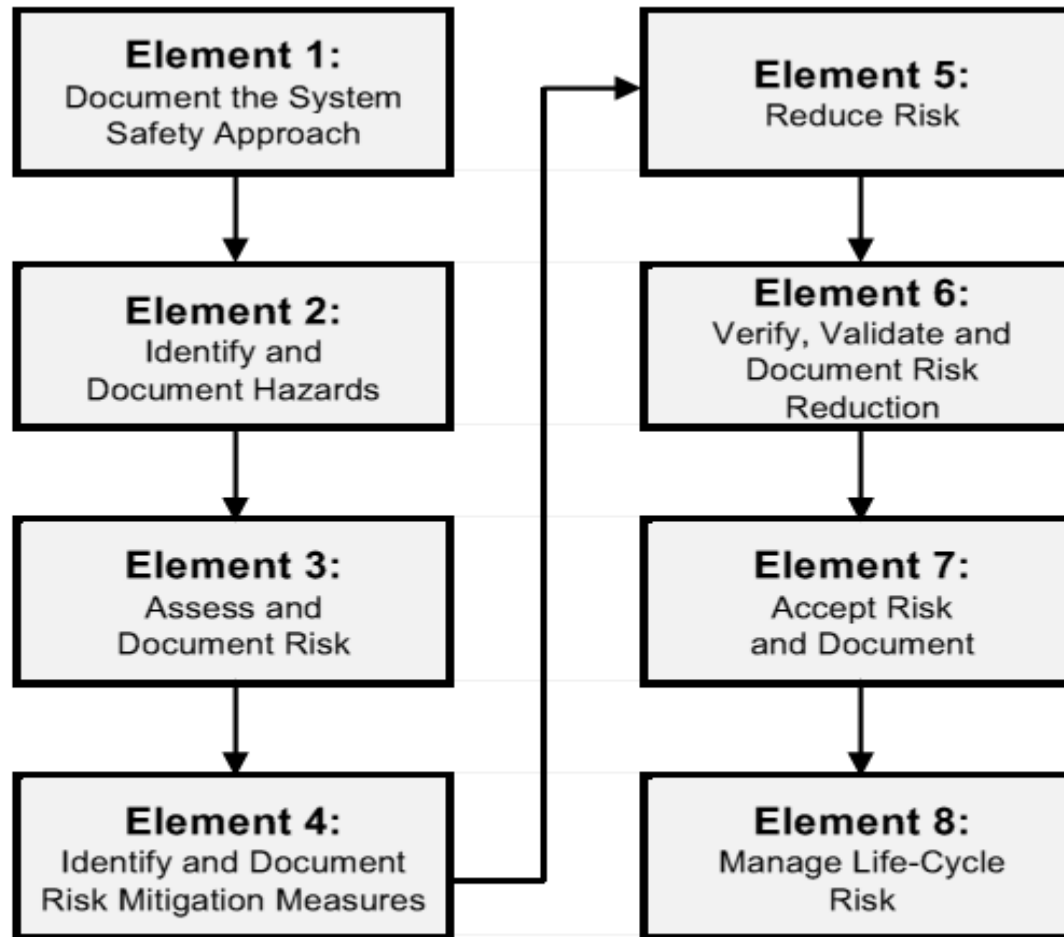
Element 1:
Document the System Safety Approach

Element 2:
Identify and Document Hazards

Element 3:
Assess and Document Risk

Element 4:
Identify and Document Risk Mitigation Measures

Element 5:
Reduce Risk

Element 6:
Verify, Validate and Document Risk Reduction

Element 7:
Accept Risk and Document

Element 8:
Manage Life-Cycle Risk